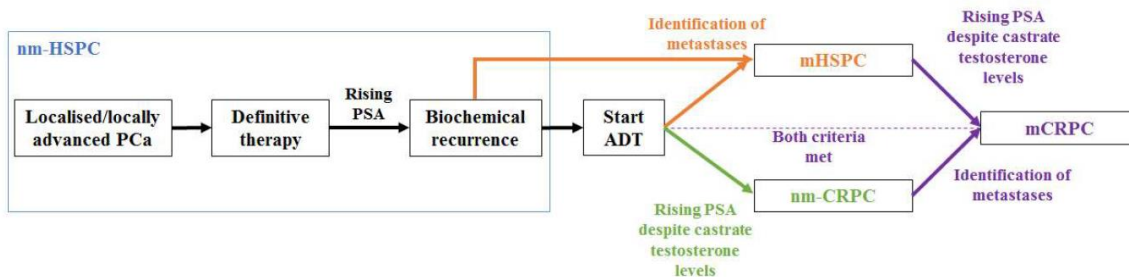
nm-HSPC

Localised/locally advanced PCa

Definitive therapy

Rising PSA

Biochemical recurrence

Start ADT

Identification of metastases

mHSPC

Rising PSA despite castrate testosterone levels

Both criteria met

mCRPC

nm-CRPC

Identification of metastases

Rising PSA despite castrate testosterone levels